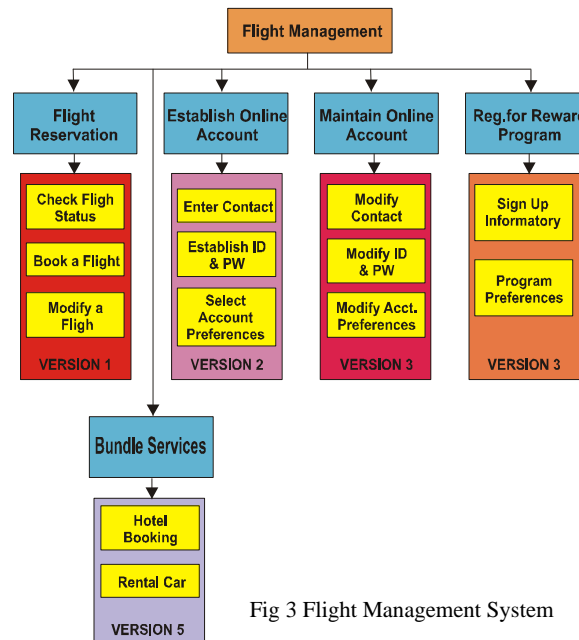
Flight Management

Flight Reservation

Check Fligh Status

Book a Flight

Modify a Fligh

VERSION 1

Establish Online Account

Enter Contact

Establish ID & PW

Select Account Preferences

VERSION 2

Maintain Online Account

Modify Contact

Modify ID & PW

Modify Acct. Preferences

VERSION 3

Reg.for Reward Program

Sign Up Informatory

Program Preferences

VERSION 3

Bundle Services

Hotel Booking

Rental Car

VERSION 5

Fig 3 Flight Management System